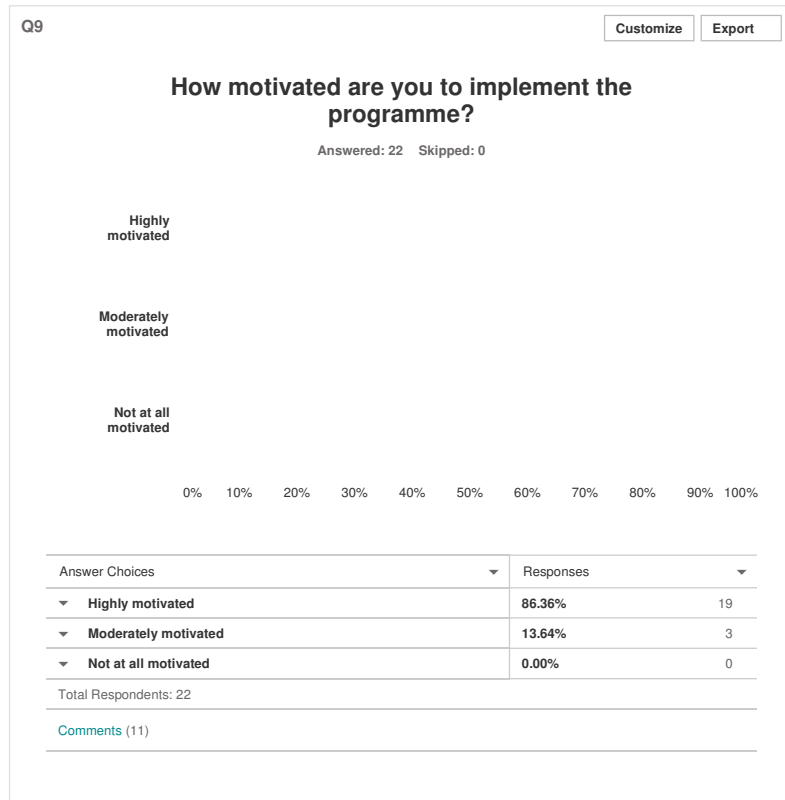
Q9

Customize Export

How motivated are you to implement the programme?

Answered: 22 Skipped: 0

Highly motivated

Moderately motivated

Not at all motivated

0% 10% 20% 30% 40% 50% 60% 70% 80% 90% 100%

| Answer Choices | Responses | |
|---|---|---|
| Highly motivated | 86.36% | 19 |
| Moderately motivated | 13.64% | 3 |
| Not at all motivated | 0.00% | 0 |

Total Respondents: 22

Comments (11)